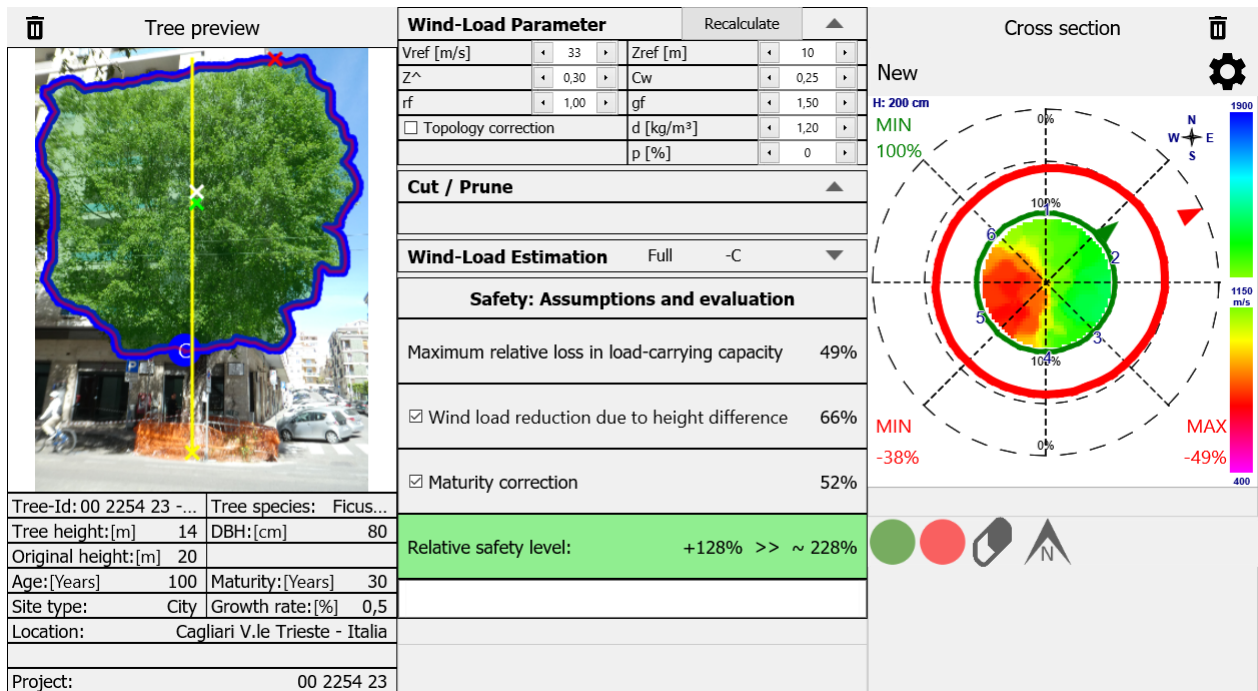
Tree preview

Tree-Id: 00 2254 23 -... | Tree species: Ficus...
Tree height: [m] 14 | DBH: [cm] 80
Original height: [m] 20
Age: [Years] 100 | Maturity: [Years] 30
Site type: City | Growth rate: [%] 0,5
Location: Cagliari V.le Trieste - Italia

Project: 00 2254 23

Wind-Load Parameter Recalculate

| | | | |
|---|---|---|---|
| Vref [m/s] | 33 | Zref [m] | 10 |
| Z^ | 0,30 | Cw | 0,25 |
| rf | 1,00 | gf | 1,50 |
| ☐ Topology correction | | d [kg/m³] | 1,20 |
| | | p [%] | 0 |

Cut / Prune

Wind-Load Estimation Full -C

Safety: Assumptions and evaluation

Maximum relative loss in load-carrying capacity 49%

☑ Wind load reduction due to height difference 66%

☑ Maturity correction 52%

Relative safety level: +128% >> ~ 228%

Cross section

New

H: 200 cm
MIN
100%
0%
100%
1
2
3
4
5
6
100%
0%
N
W E
S
MIN
-38%
MAX
-49%
1900
1150 m/s
400

N